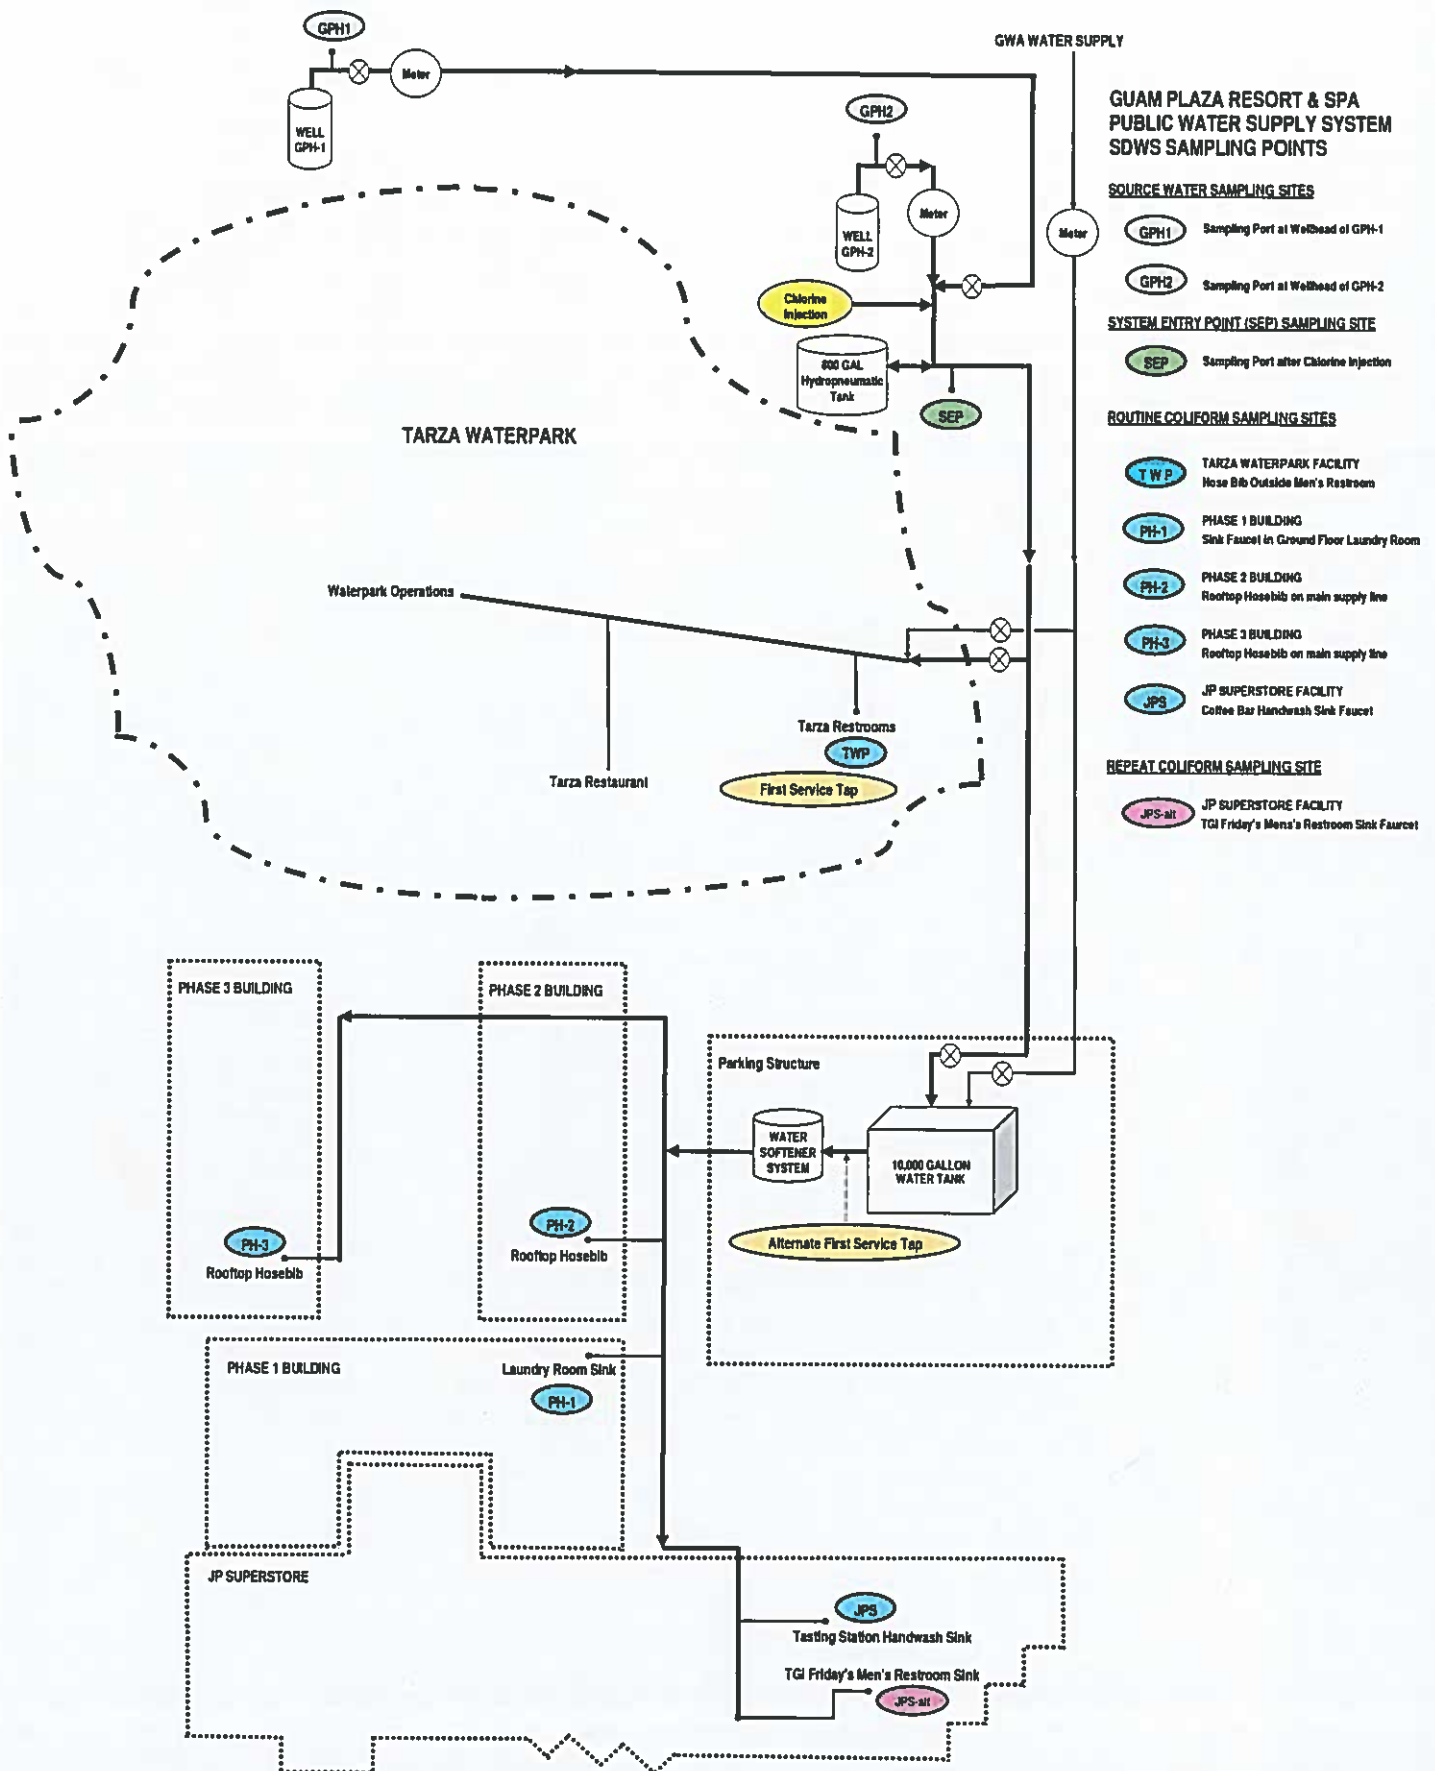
GPH1

WELL GPH-1

Meter

GWA WATER SUPPLY

GUAM PLAZA RESORT & SPA
PUBLIC WATER SUPPLY SYSTEM
SDWS SAMPLING POINTS

GPH2

WELL GPH-2

Meter

Meter

SOURCE WATER SAMPLING SITES

GPH1 Sampling Port at Wellhead of GPH-1

GPH2 Sampling Port at Wellhead of GPH-2

SYSTEM ENTRY POINT (SEP) SAMPLING SITE

SEP Sampling Port after Chlorine Injection

Chlorine Injection

800 GAL Hydropneumatic Tank

SEP

ROUTINE COLIFORM SAMPLING SITES

TARZA WATERPARK

TWP TARZA WATERPARK FACILITY Hose Bib Outside Men's Restroom

PH-1 PHASE 1 BUILDING Sink Faucet in Ground Floor Laundry Room

PH-2 PHASE 2 BUILDING Rooftop Hosebib on main supply line

PH-3 PHASE 3 BUILDING Rooftop Hosebib on main supply line

JPS JP SUPERSTORE FACILITY Coffee Bar Handwash Sink Faucet

REPEAT COLIFORM SAMPLING SITE

JPS-alt JP SUPERSTORE FACILITY TGI Friday's Mens's Restroom Sink Faurcet

Waterpark Operations

Tarza Restrooms

TWP

Tarza Restaurant

First Service Tap

PHASE 3 BUILDING

PHASE 2 BUILDING

Parking Structure

WATER SOFTENER SYSTEM

10,000 GALLON WATER TANK

Alternate First Service Tap

PH-2

Rooftop Hosebib

PH-3

Rooftop Hosebib

PHASE 1 BUILDING

Laundry Room Sink

PH-1

JP SUPERSTORE

JPS

Tasting Station Handwash Sink

TGI Friday's Men's Restroom Sink

JPS-alt